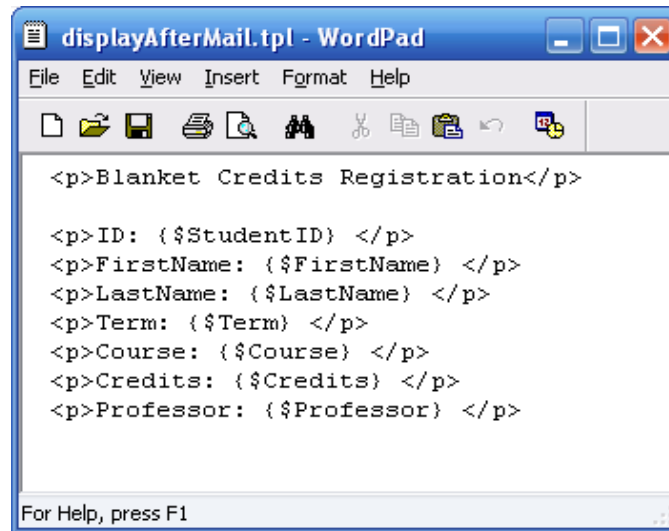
displayAfterMail.tpl - WordPad

File Edit View Insert Format Help

<p>Blanket Credits Registration</p>

<p>ID: {$StudentID} </p>
<p>FirstName: {$FirstName} </p>
<p>LastName: {$LastName} </p>
<p>Term: {$Term} </p>
<p>Course: {$Course} </p>
<p>Credits: {$Credits} </p>
<p>Professor: {$Professor} </p>

For Help, press F1